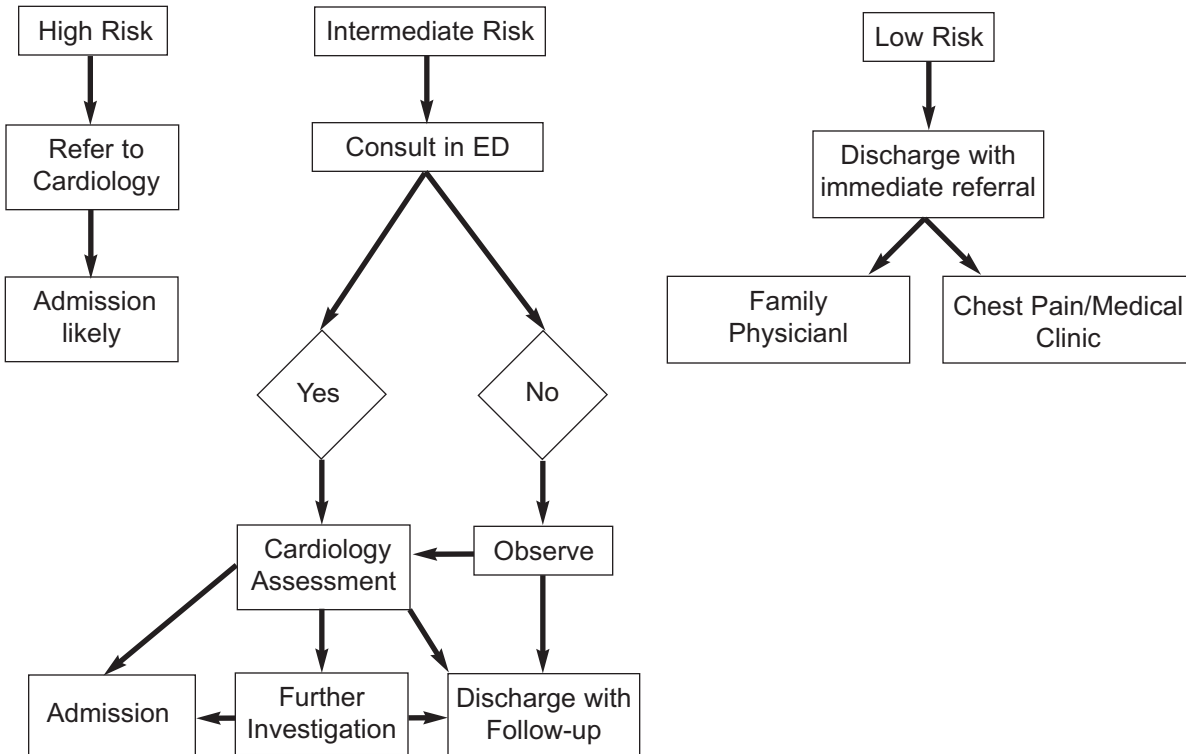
High Risk

Refer to Cardiology

Admission likely

Intermediate Risk

Consult in ED

Yes

No

Cardiology Assessment

Observe

Admission

Further Investigation

Discharge with Follow-up

Low Risk

Discharge with immediate referral

Family Physicianl

Chest Pain/Medical Clinic